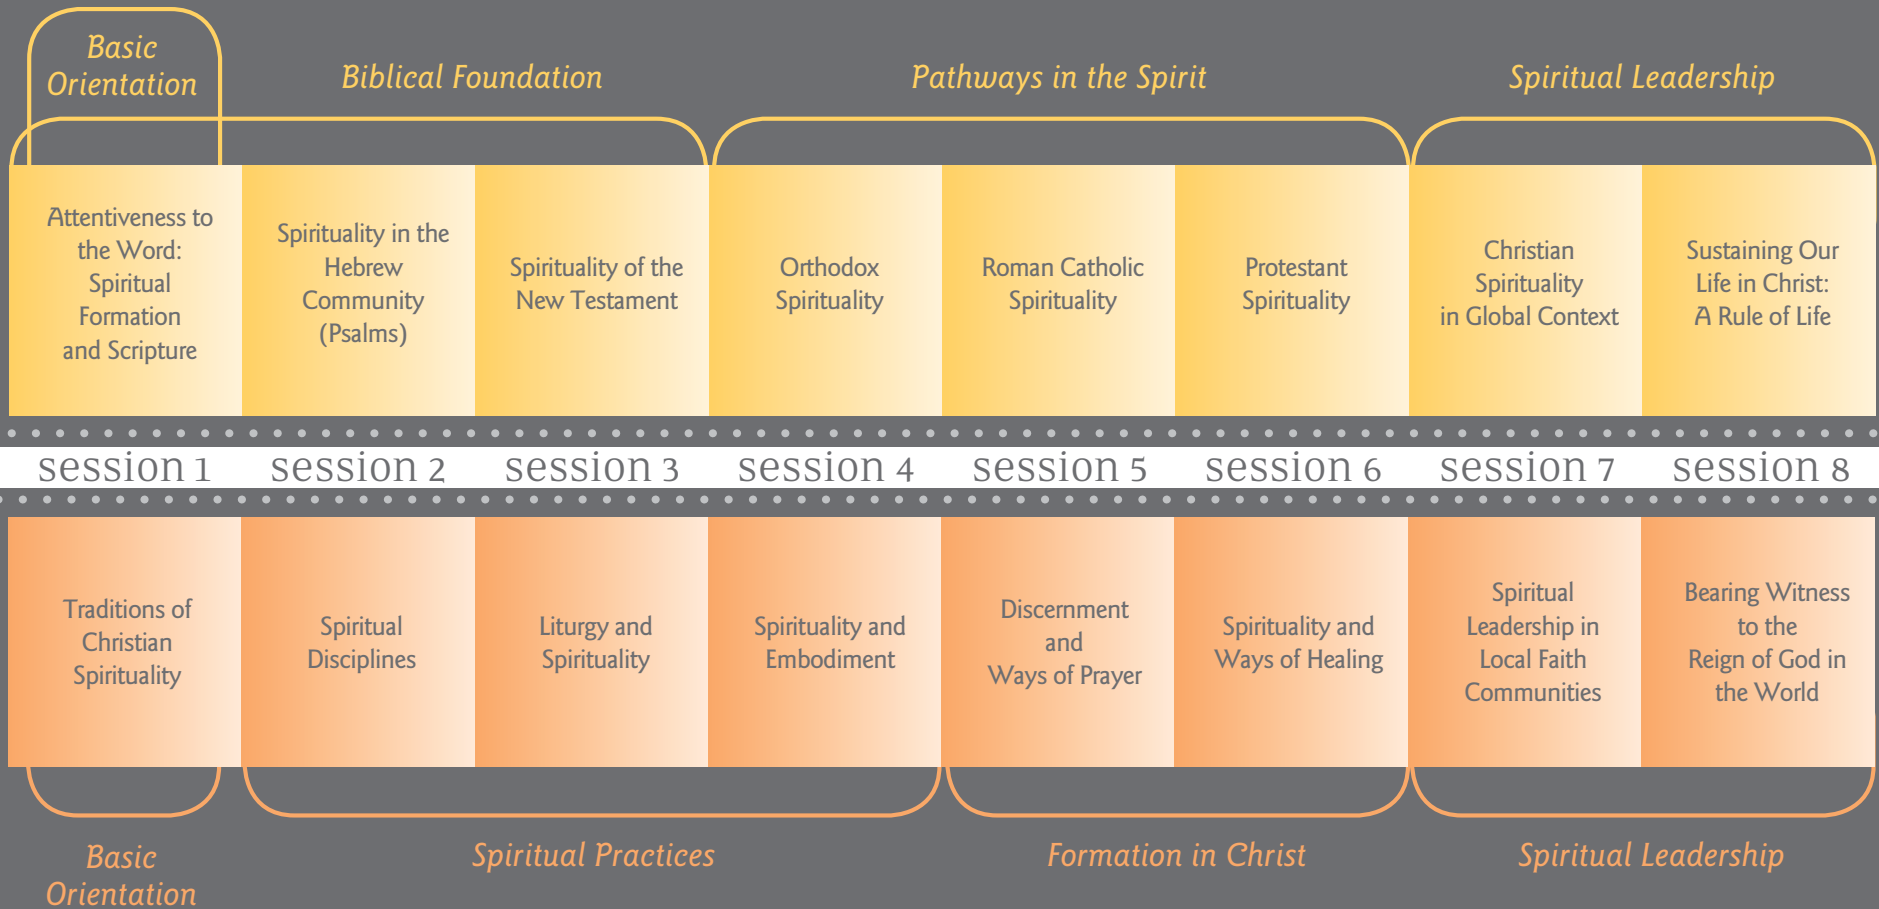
Basic Orientation

Biblical Foundation

Pathways in the Spirit

Spiritual Leadership

| Attentiveness to the Word: Spiritual Formation and Scripture | Spirituality in the Hebrew Community (Psalms) | Spirituality of the New Testament | Orthodox Spirituality | Roman Catholic Spirituality | Protestant Spirituality | Christian Spirituality in Global Context | Sustaining Our Life in Christ: A Rule of Life |
|---|---|---|---|---|---|---|---|
| session 1 | session 2 | session 3 | session 4 | session 5 | session 6 | session 7 | session 8 |
| Traditions of Christian Spirituality | Spiritual Disciplines | Liturgy and Spirituality | Spirituality and Embodiment | Discernment and Ways of Prayer | Spirituality and Ways of Healing | Spiritual Leadership in Local Faith Communities | Bearing Witness to the Reign of God in the World |

Basic Orientation

Spiritual Practices

Formation in Christ

Spiritual Leadership